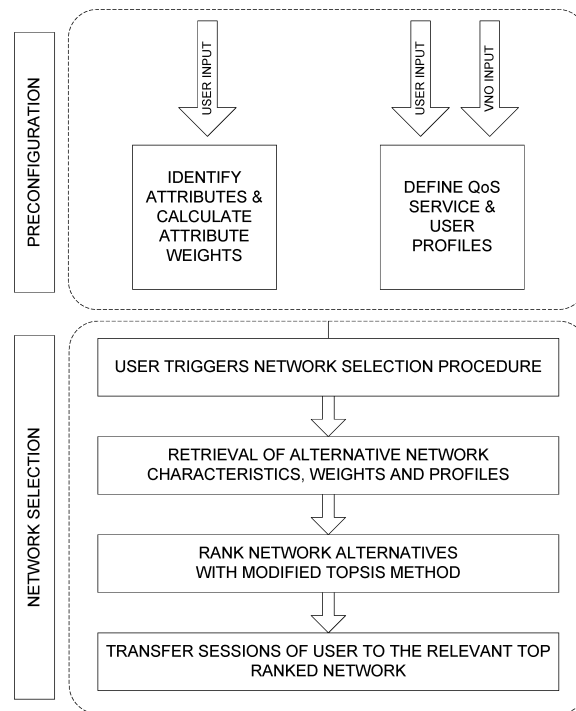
PRECONFIGURATION

USER INPUT

IDENTIFY ATTRIBUTES & CALCULATE ATTRIBUTE WEIGHTS

USER INPUT

VNO INPUT

DEFINE QoS SERVICE & USER PROFILES

NETWORK SELECTION

USER TRIGGERS NETWORK SELECTION PROCEDURE

RETRIEVAL OF ALTERNATIVE NETWORK CHARACTERISTICS, WEIGHTS AND PROFILES

RANK NETWORK ALTERNATIVES WITH MODIFIED TOPSIS METHOD

TRANSFER SESSIONS OF USER TO THE RELEVANT TOP RANKED NETWORK